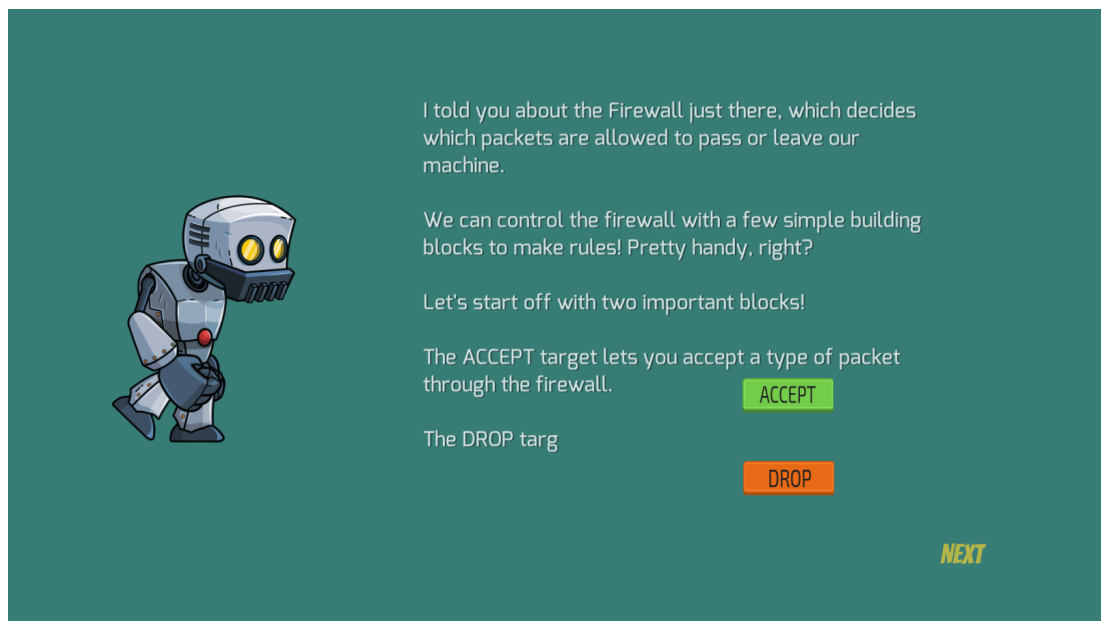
I told you about the Firewall just there, which decides which packets are allowed to pass or leave our machine.

We can control the firewall with a few simple building blocks to make rules! Pretty handy, right?

Let's start off with two important blocks!

The ACCEPT target lets you accept a type of packet through the firewall.

ACCEPT

The DROP targ

DROP

NEXT